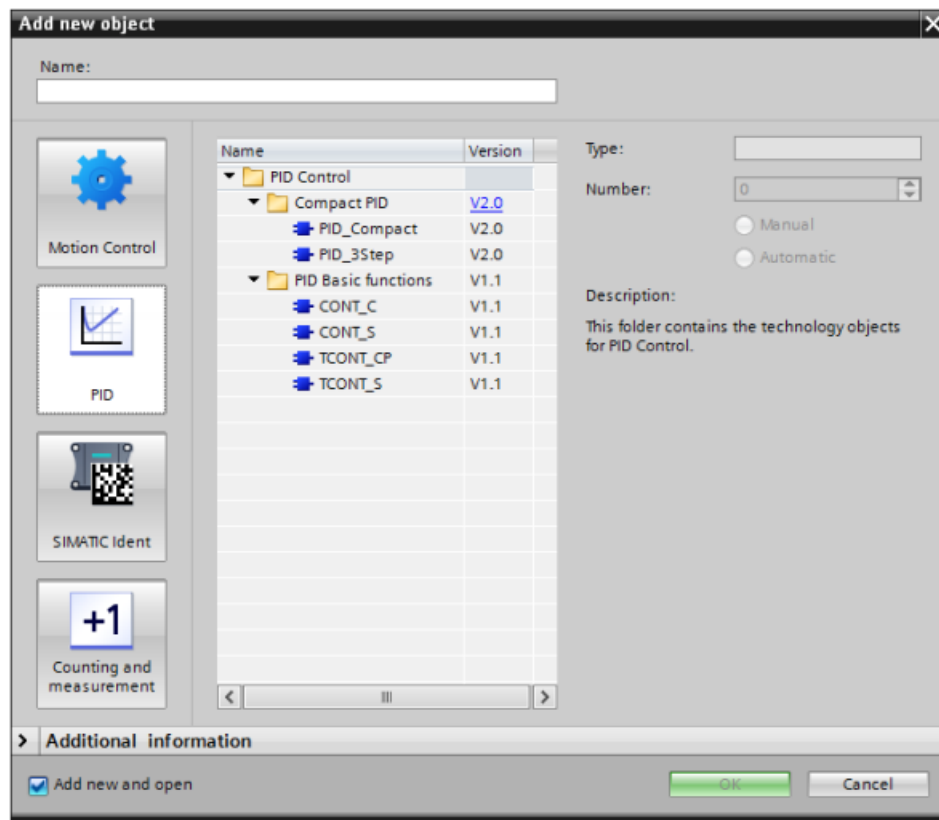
Add new object

Name:

Motion Control

PID

SIMATIC Ident

+1

Counting and measurement

| Name | Version |
|---|---|
| PID Control | |
| Compact PID | V2.0 |
| PID_Compact | V2.0 |
| PID_3Step | V2.0 |
| PID Basic functions | V1.1 |
| CONT_C | V1.1 |
| CONT_S | V1.1 |
| TCONT_CP | V1.1 |
| TCONT_S | V1.1 |

Type:

Number: 0

Manual

Automatic

Description:

This folder contains the technology objects for PID Control.

> Additional information

Add new and open

OK

Cancel